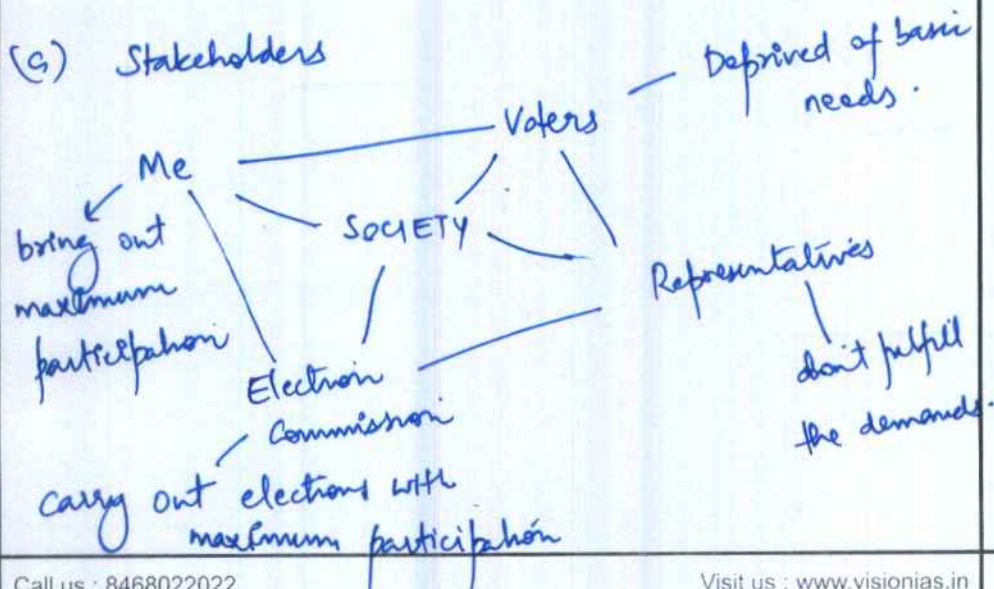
(S) Stakeholders

Voters — Deprived of basic needs.

Me

bring out maximum participation

SOCIETY

Representatives

don't fulfill the demands.

Election Commission

carry out elections with maximum participation

Call us : 8468022022

Visit us : www.visionias.in